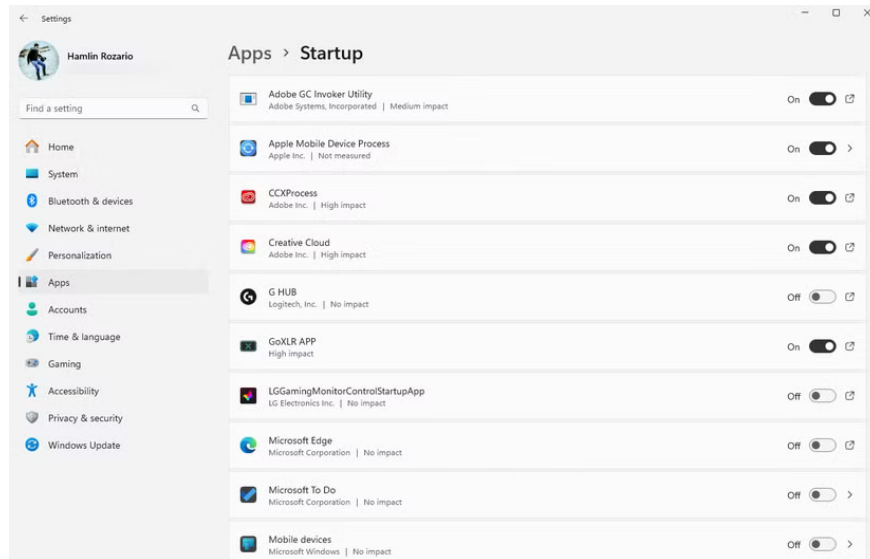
Settings

Hamlin Rozario

Find a setting

Home
System
Bluetooth & devices
Network & internet
Personalization
Apps
Accounts
Time & language
Gaming
Accessibility
Privacy & security
Windows Update

Apps › Startup

Adobe GC Invoker Utility
Adobe Systems, Incorporated | Medium impact
On

Apple Mobile Device Process
Apple Inc. | Not measured
On

CCXProcess
Adobe Inc. | High impact
On

Creative Cloud
Adobe Inc. | High impact
On

G HUB
Logitech, Inc. | No impact
Off

GoXLR APP
High impact
On

LGGamingMonitorControlStartupApp
LG Electronics Inc. | No impact
Off

Microsoft Edge
Microsoft Corporation | No impact
Off

Microsoft To Do
Microsoft Corporation | No impact
Off

Mobile devices
Microsoft Windows | No impact
Off